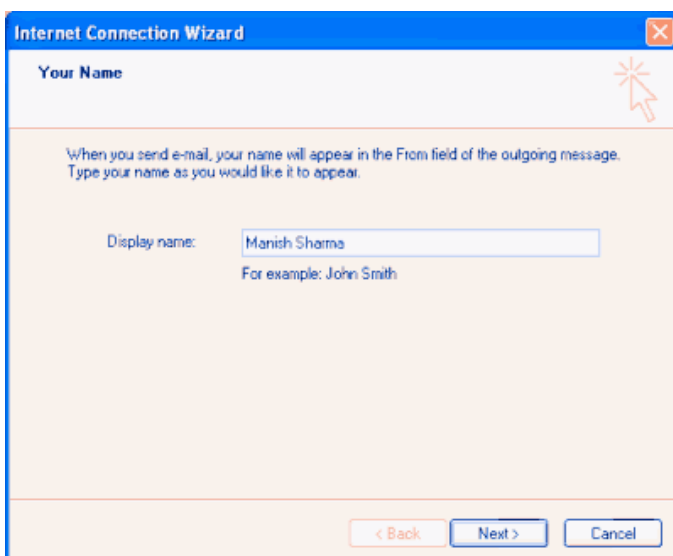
Internet Connection Wizard

Your Name

When you send e-mail, your name will appear in the From field of the outgoing message. Type your name as you would like it to appear.

Display name: Manish Sharma

For example: John Smith

< Back Next > Cancel